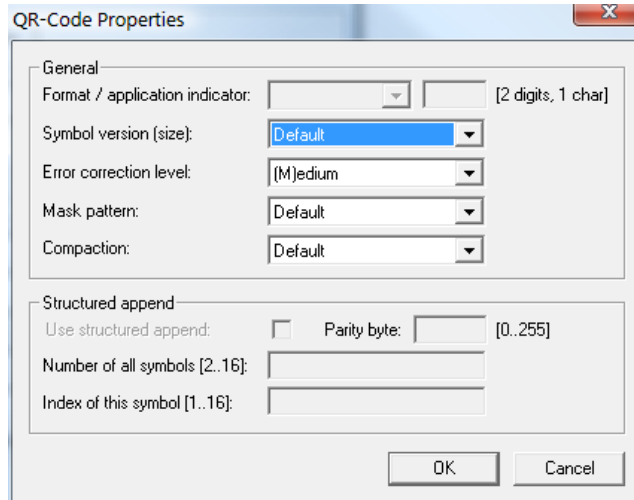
QR-Code Properties

General
Format / application indicator: [2 digits, 1 char]
Symbol version (size): Default
Error correction level: (M)edium
Mask pattern: Default
Compaction: Default

Structured append
Use structured append: Parity byte: [0..255]
Number of all symbols [2..16]:
Index of this symbol [1..16]:

OK Cancel